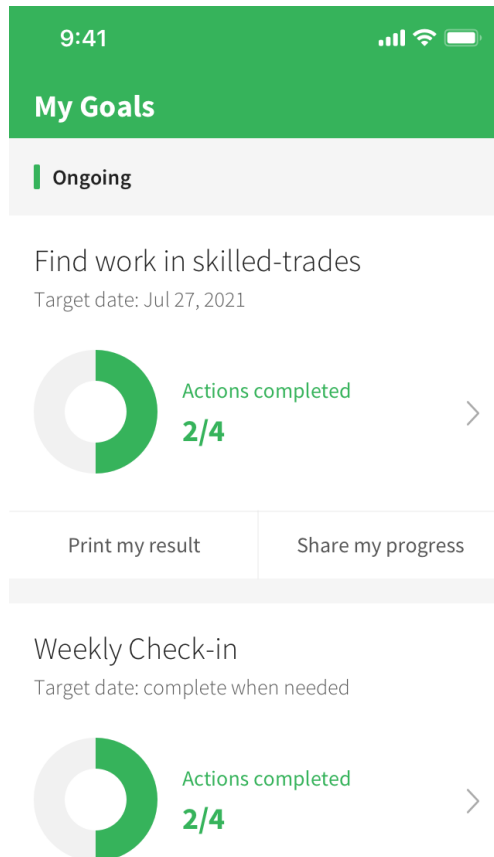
9:41

My Goals

Ongoing

Find work in skilled-trades
Target date: Jul 27, 2021

Actions completed
2/4

Print my result

Share my progress

Weekly Check-in
Target date: complete when needed

Actions completed
2/4